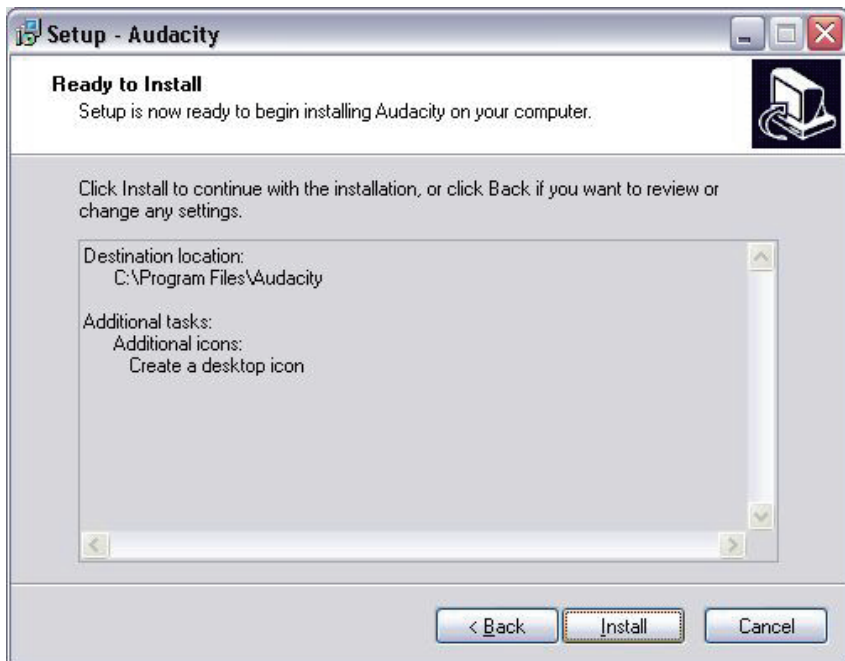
Setup - Audacity

Ready to Install
Setup is now ready to begin installing Audacity on your computer.

Click Install to continue with the installation, or click Back if you want to review or change any settings.

Destination location:
C:\Program Files\Audacity

Additional tasks:
Additional icons:
Create a desktop icon

< Back
Install
Cancel